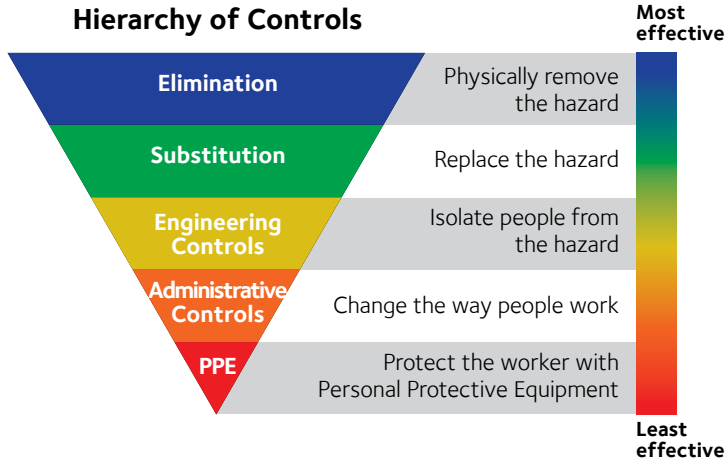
Hierarchy of Controls

Most effective

Elimination

Physically remove the hazard

Substitution

Replace the hazard

Engineering Controls

Isolate people from the hazard

Administrative Controls

Change the way people work

PPE

Protect the worker with Personal Protective Equipment

Least effective